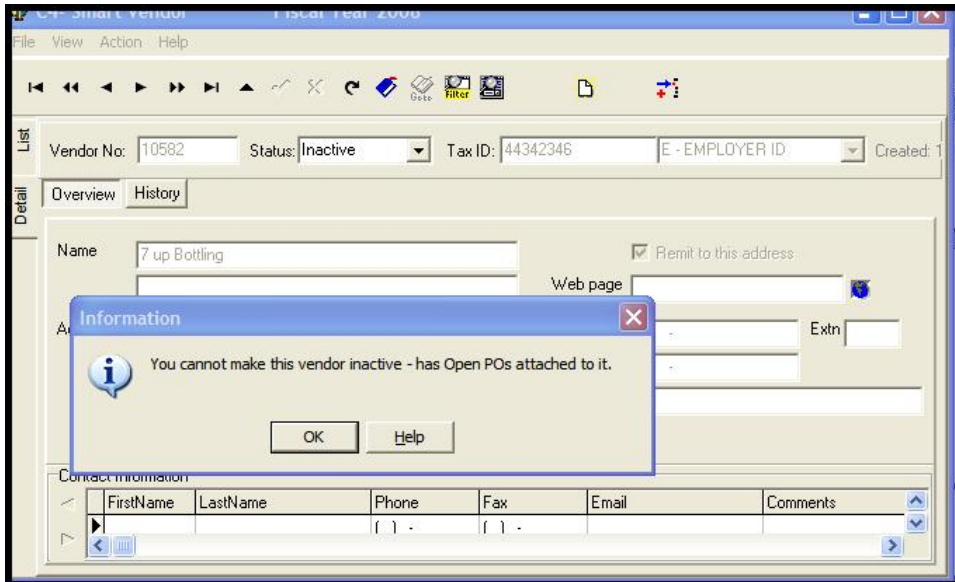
C4- Smart Vendor          Fiscal Year 2008

File  View  Action  Help

Goto  Filter

List

Detail

Vendor No: 10582    Status: Inactive    Tax ID: 44342346    E - EMPLOYER ID    Created: 1

Overview  History

Name  7 up Bottling

Remit to this address

Web page

A

Extn

Information

You cannot make this vendor inactive - has Open POs attached to it.

OK    Help

Contact Information

| FirstName | LastName | Phone | Fax | Email | Comments |
|---|---|---|---|---|---|
| | | ( ) - | ( ) - | | |